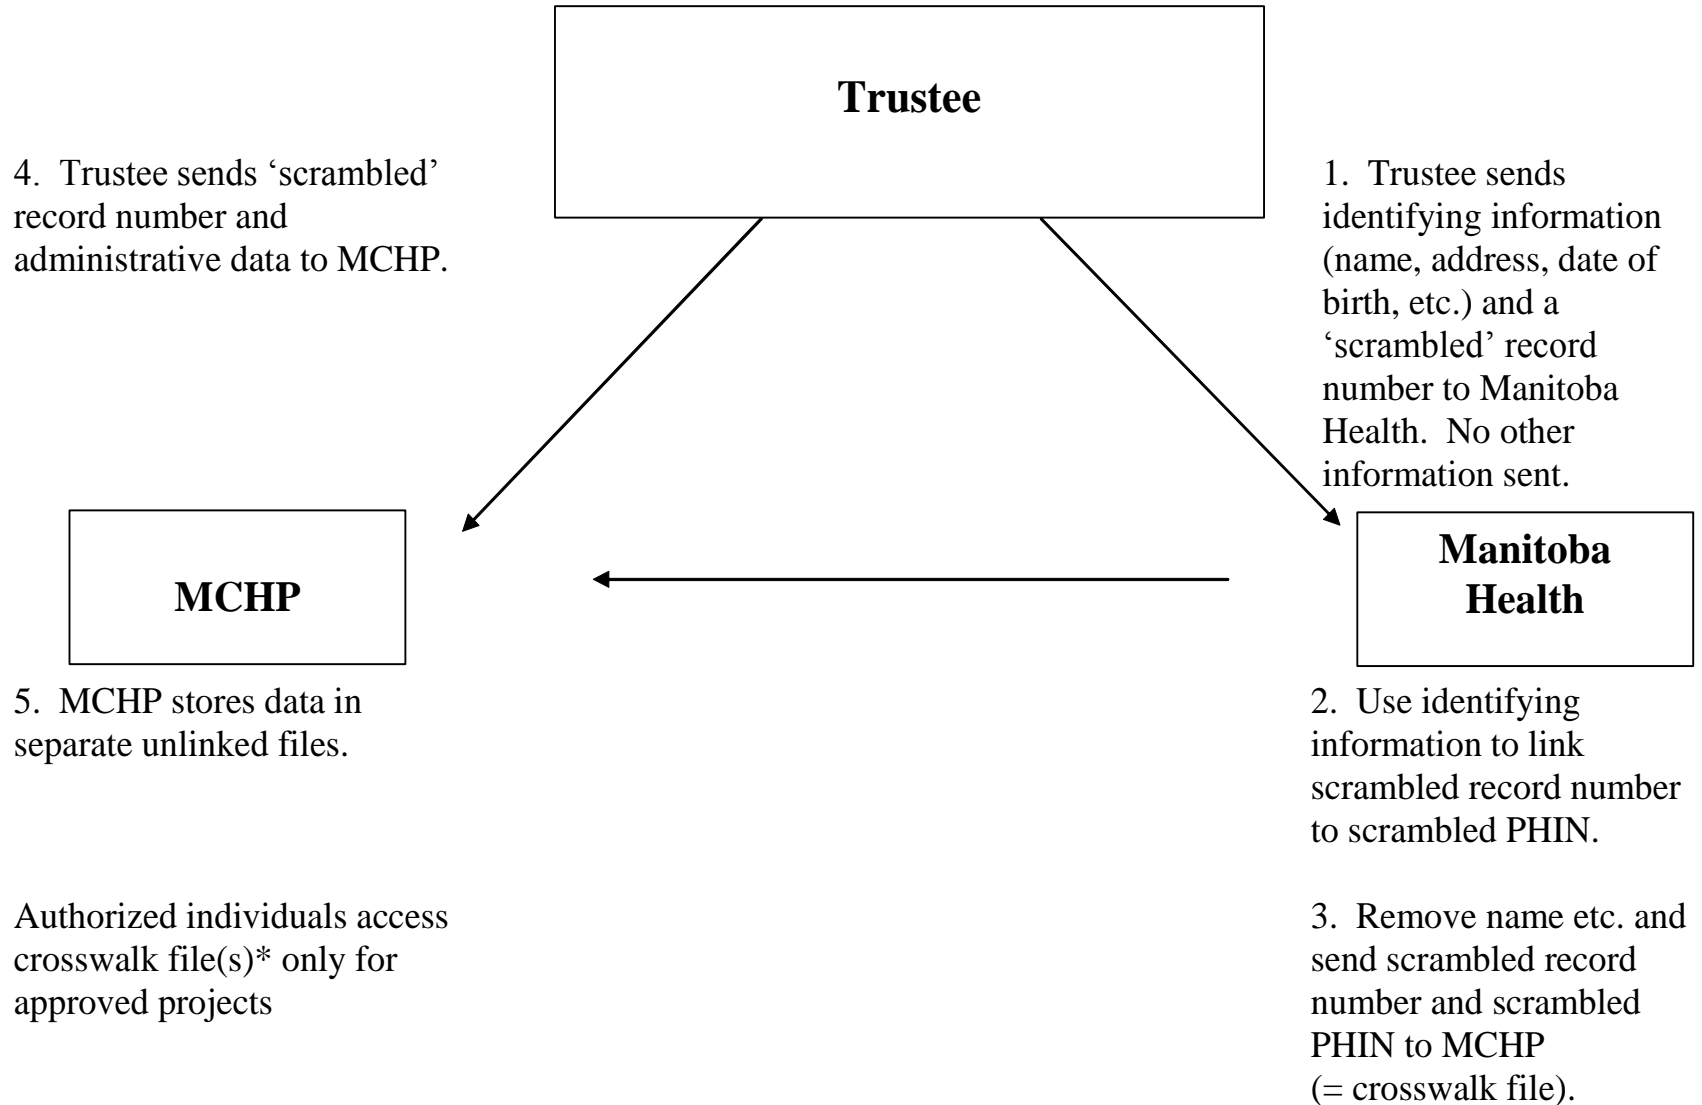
Trustee

4. Trustee sends 'scrambled' record number and administrative data to MCHP.

1. Trustee sends identifying information (name, address, date of birth, etc.) and a 'scrambled' record number to Manitoba Health. No other information sent.

MCHP

Manitoba Health

5. MCHP stores data in separate unlinked files.

2. Use identifying information to link scrambled record number to scrambled PHIN.

Authorized individuals access crosswalk file(s)* only for approved projects

3. Remove name etc. and send scrambled record number and scrambled PHIN to MCHP (= crosswalk file).